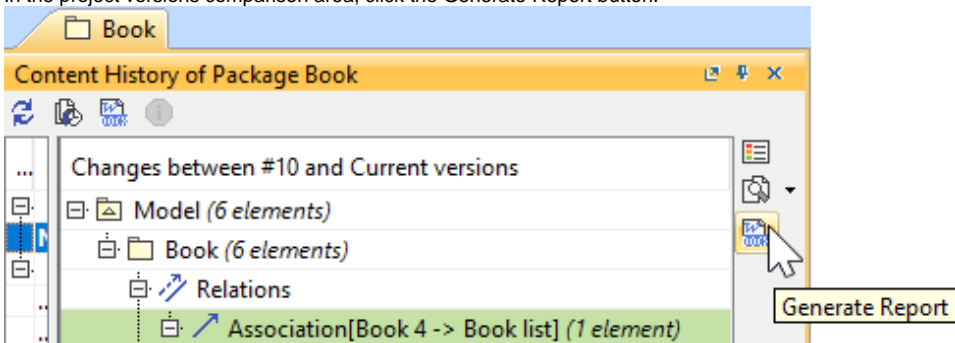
In the project versions comparison area, click the Generate Report button.

Book

Content History of Package Book

...

Changes between #10 and Current versions

Model (6 elements)

Book (6 elements)

Relations

Association[Book 4 -> Book list] (1 element)

Generate Report